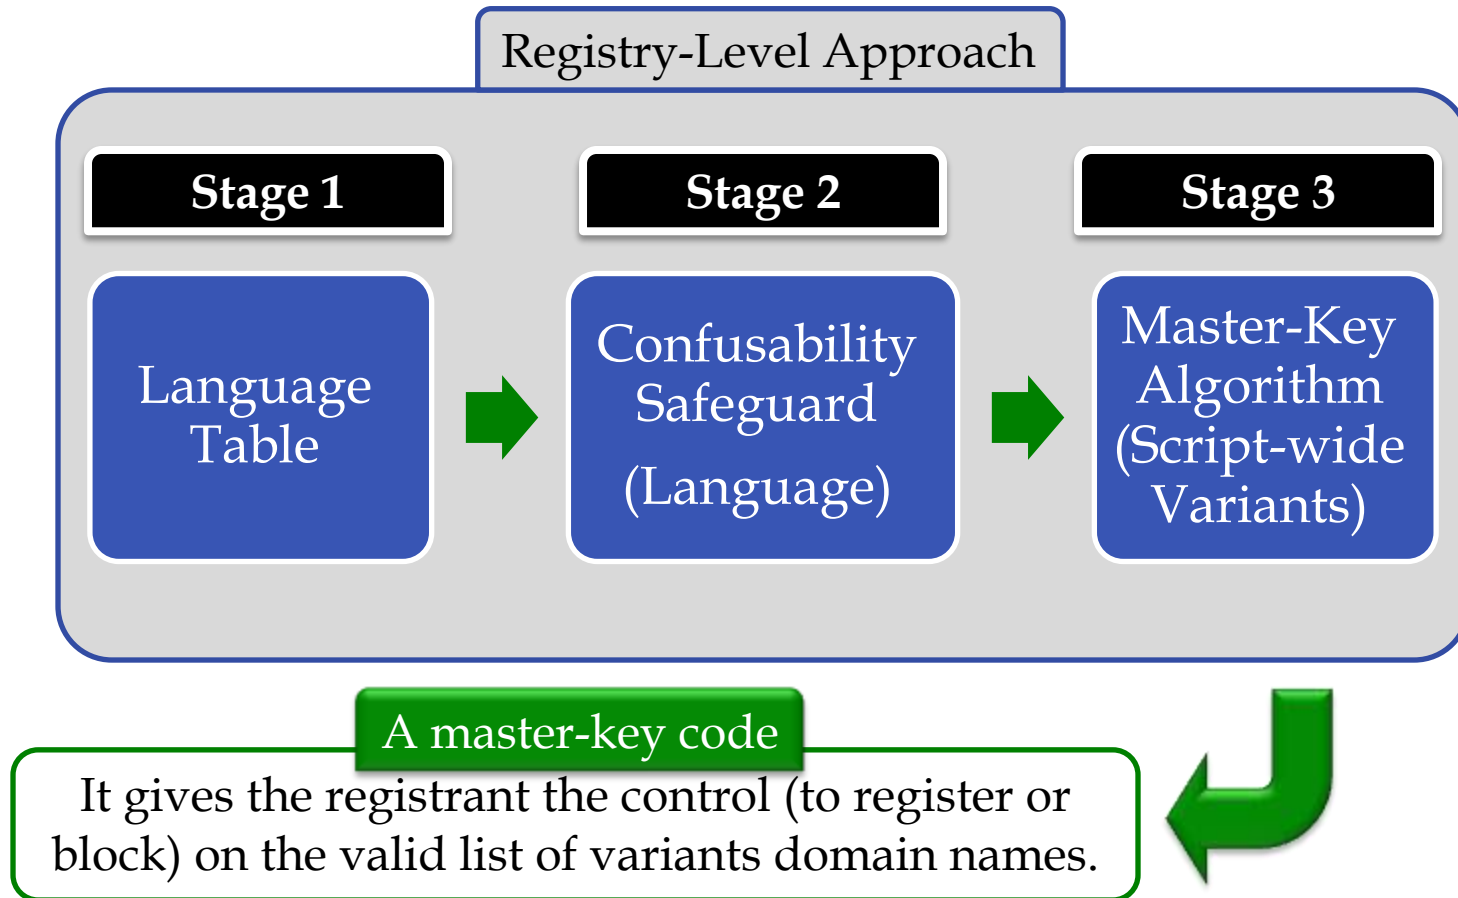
Registry-Level Approach

Stage 1

Stage 2

Stage 3

Language Table

Confusability Safeguard (Language)

Master-Key Algorithm (Script-wide Variants)

A master-key code

It gives the registrant the control (to register or block) on the valid list of variants domain names.